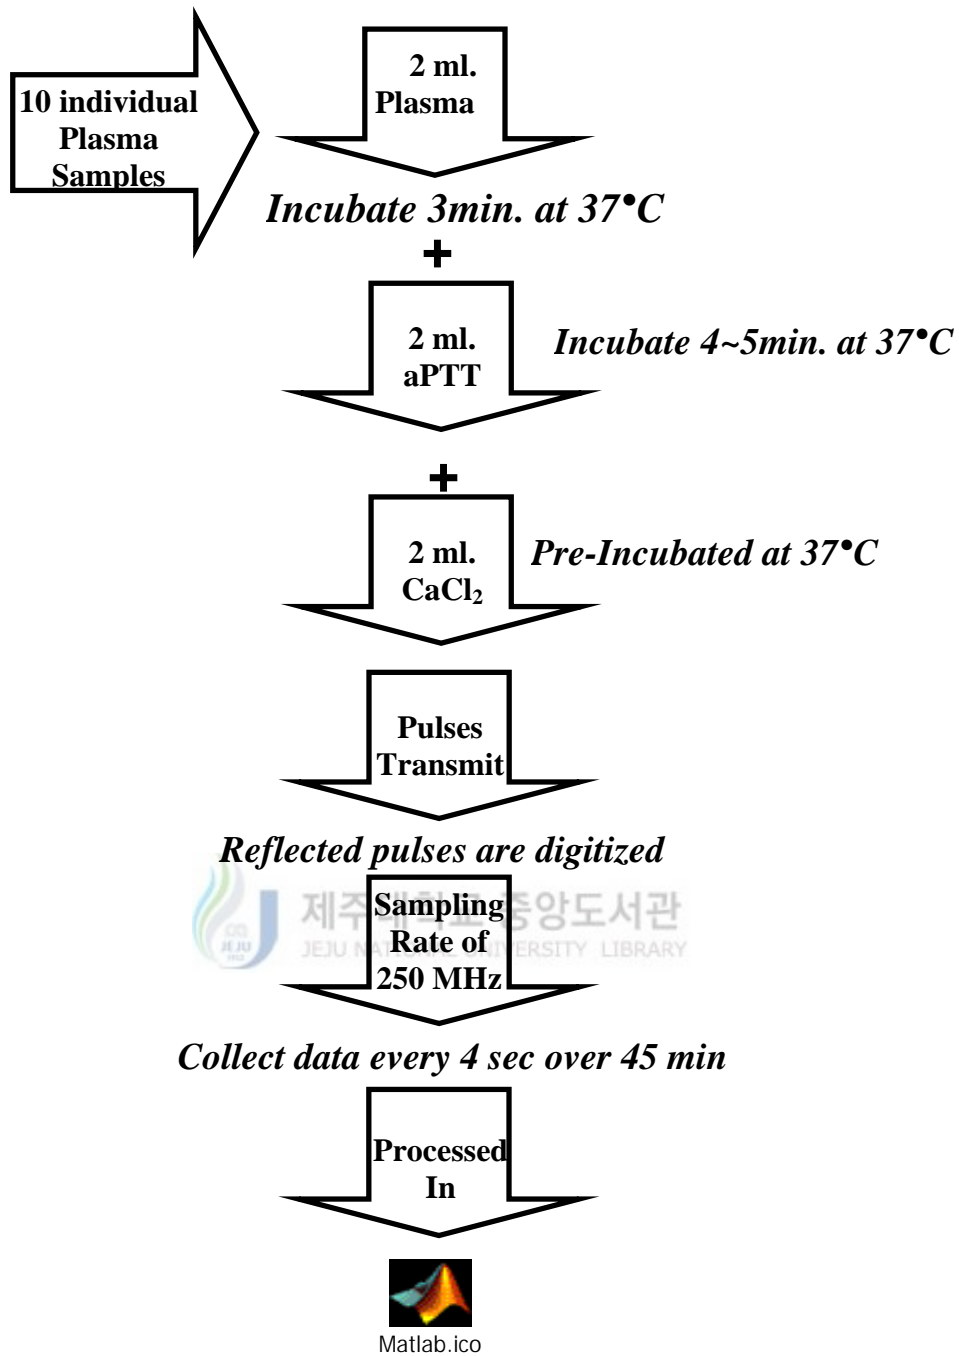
10 individual Plasma Samples

2 ml. Plasma

Incubate 3min. at 37•C

+

2 ml. aPTT

Incubate 4~5min. at 37•C

+

2 ml. $CaCl_2$

Pre-Incubated at 37•C

Pulses Transmit

Reflected pulses are digitized

제주대학교 중앙도서관
JEJU NATIONAL UNIVERSITY LIBRARY

Sampling Rate of 250 MHz

Collect data every 4 sec over 45 min

Processed In

Matlab.ico